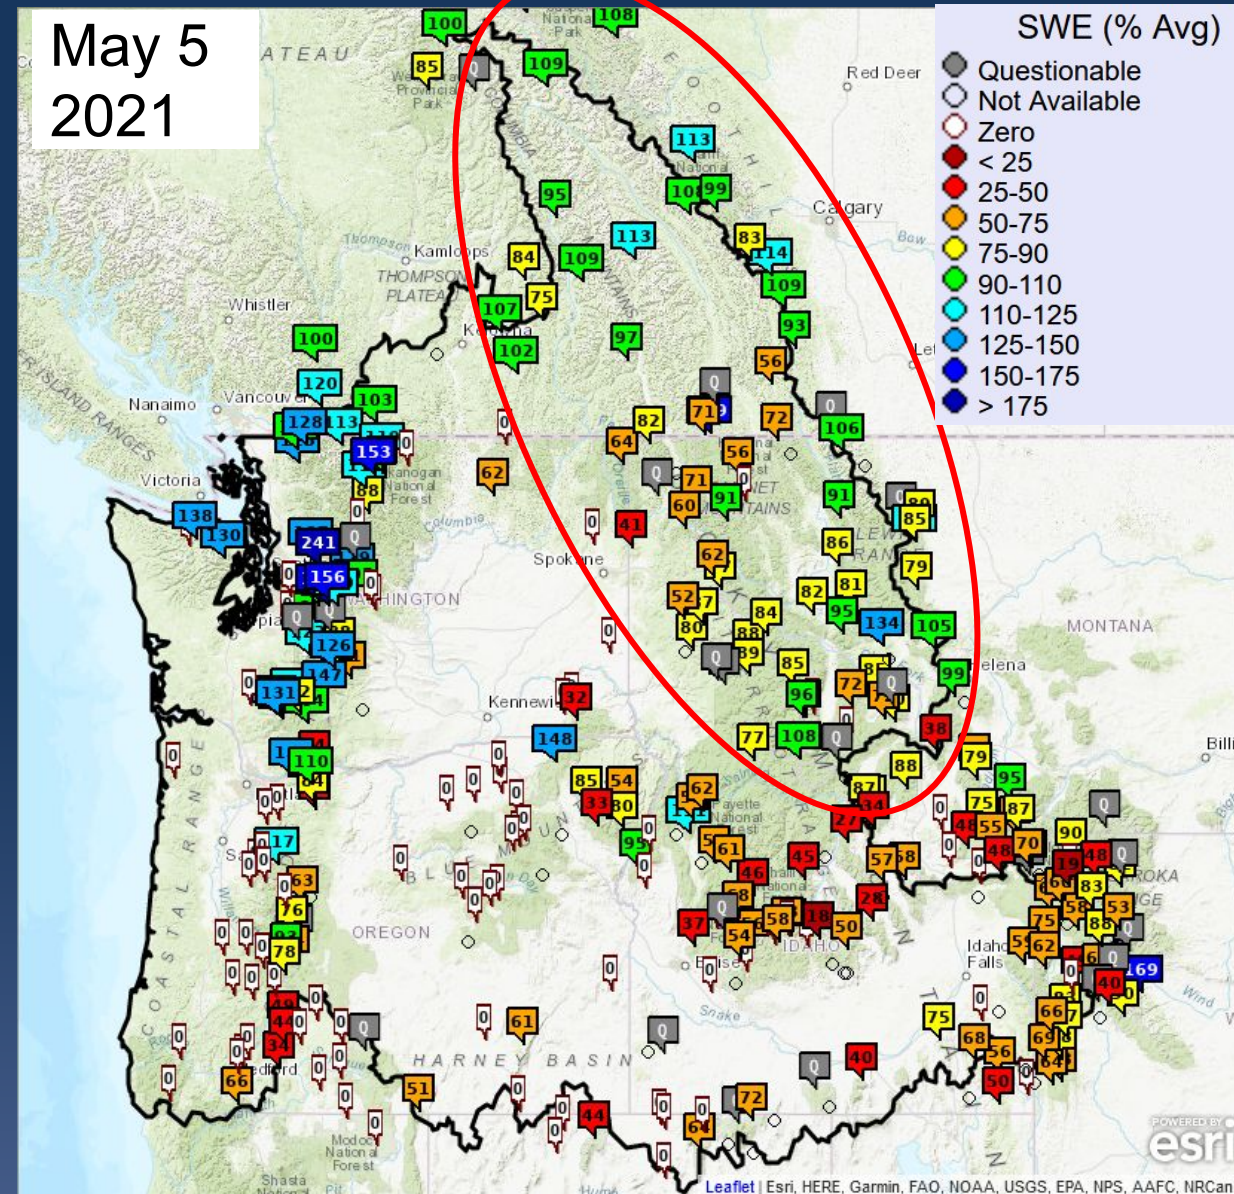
May 5
2021

SWE (% Avg)
Questionable
Not Available
Zero
< 25
25-50
50-75
75-90
90-110
110-125
125-150
150-175
> 175

PLATEAU
Red Deer
Calgary
Kamloops
THOMPSON PLATEAU
Whistler
Kelowna
Nanaimo
Vancouver
Victoria
Spokane
WASHINGTON
Kennewick
MONTANA
Helena
OREGON
HARNEY BASIN
IDAHO
Boise
Idaho Falls
Medford
Shasta
Modoc National Forest
COASTAL RANGE
Snake

100 108 85 Q 109 113 108 99 95 113 83 114 84 109 75 109 107 93 102 97 56 100 120 103 128 113 153 Q 71 72 Q 82 64 106 56 62 Q 71 88 0 91 41 60 91 138 130 241 156 62 86 81 82 52 7 84 95 134 105 80 88 79 126 147 131 148 32 85 96 72 99 110 77 108 Q 38 88 79 95 85 54 33 30 62 87 34 27 75 87 17 95 61 46 45 57 58 48 70 90 19 48 Q 83 63 37 58 Q 18 50 28 75 53 76 54 78 0 62 169 40 61 Q 75 66 68 56 44 34 66 Q 40 50 51 44 72 64 0

POWERED BY esri
Leaflet | Esri, HERE, Garmin, FAO, NOAA, USGS, EPA, NPS, AAFC, NRCan